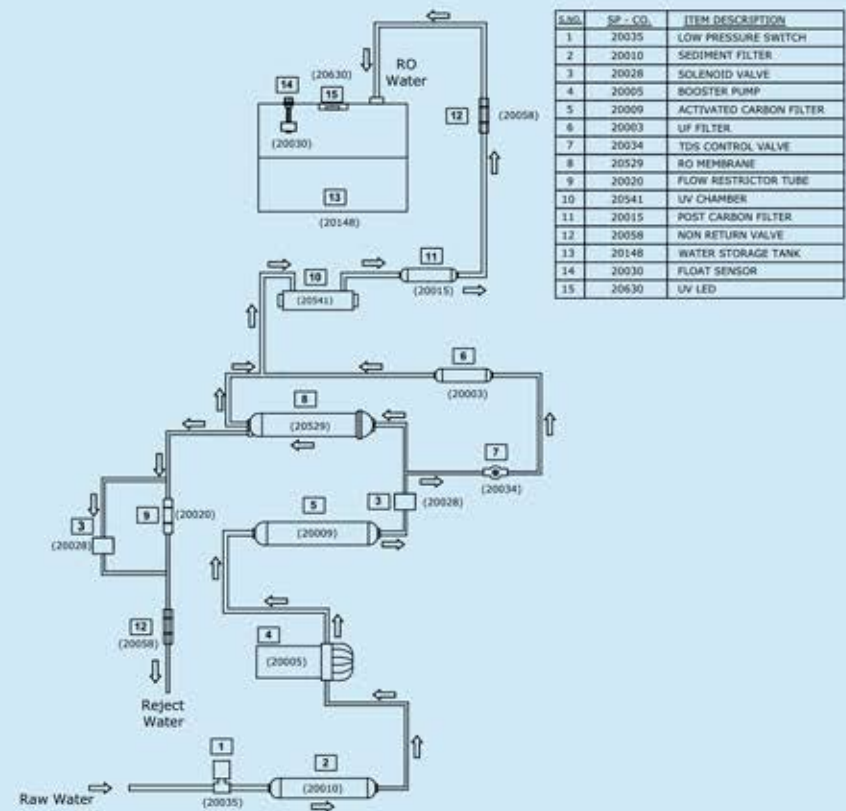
| S.NO. | SP - CO. | ITEM DESCRIPTION |
|---|---|---|
| 1 | 20035 | LOW PRESSURE SWITCH |
| 2 | 20010 | SEDIMENT FILTER |
| 3 | 20028 | SOLENOID VALVE |
| 4 | 20005 | BOOSTER PUMP |
| 5 | 20009 | ACTIVATED CARBON FILTER |
| 6 | 20003 | UF FILTER |
| 7 | 20034 | TDS CONTROL VALVE |
| 8 | 20529 | RO MEMBRANE |
| 9 | 20020 | FLOW RESTRICTOR TUBE |
| 10 | 20541 | UV CHAMBER |
| 11 | 20015 | POST CARBON FILTER |
| 12 | 20058 | NON RETURN VALVE |
| 13 | 20148 | WATER STORAGE TANK |
| 14 | 20030 | FLOAT SENSOR |
| 15 | 20630 | UV LED |

RO Water
(20630)
14
15
(20030)
13
(20148)
12
(20058)
10
(20541)
11
(20015)
6
(20003)
8
(20529)
7
(20034)
3
(20028)
9
(20020)
3
(20028)
5
(20009)
4
(20005)
12
(20058)
Reject Water
1
2
(20010)
Raw Water
(20035)